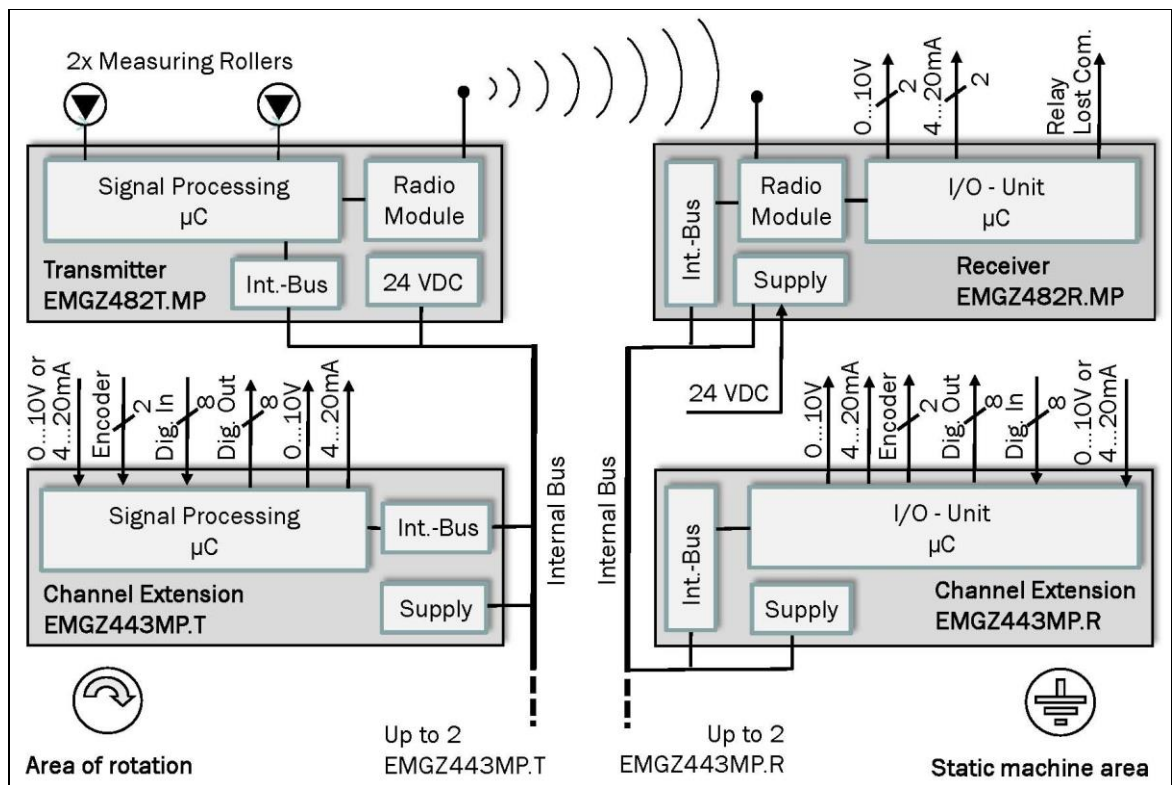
2x Measuring Rollers

Signal Processing
µC

Radio Module

Transmitter
EMGZ482T.MP

Int.-Bus

24 VDC

0...10V
2
4...20mA
2
Relay
Lost Com.

Int.-Bus

Radio Module

I/O - Unit
µC

Supply

Receiver
EMGZ482R.MP

0...10V or
4...20mA
Encoder
2
Dig. In
8
Dig. Out
8
0...10V
4...20mA

Signal Processing
µC

Int.-Bus

Channel Extension
EMGZ443MP.T

Supply

Internal Bus

Internal Bus

24 VDC

0...10V
4...20mA
Encoder
2
Dig. Out
8
Dig. In
8
0...10V or
4...20mA

Int.-Bus

I/O - Unit
µC

Supply

Channel Extension
EMGZ443MP.R

Area of rotation

Up to 2
EMGZ443MP.T

Up to 2
EMGZ443MP.R

Static machine area